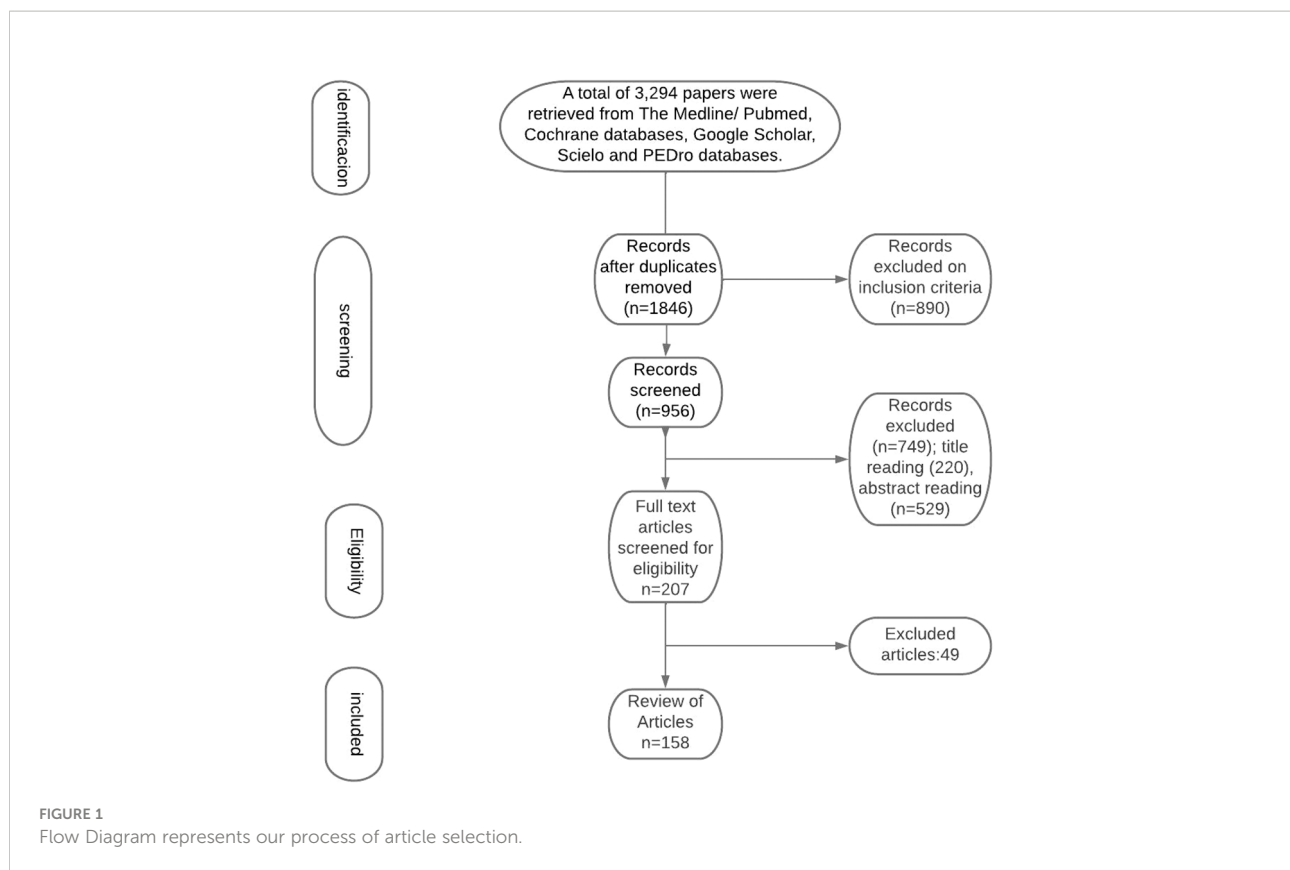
identificacion

A total of 3,294 papers were retrieved from The Medline/ Pubmed, Cochrane databases, Google Scholar, Scielo and PEDro databases.

screening

Records after duplicates removed (n=1846)

Records excluded on inclusion criteria (n=890)

Records screened (n=956)

Records excluded (n=749); title reading (220), abstract reading (n=529)

Eligibility

Full text articles screened for eligibility n=207

Excluded articles:49

included

Review of Articles n=158

FIGURE 1
Flow Diagram represents our process of article selection.